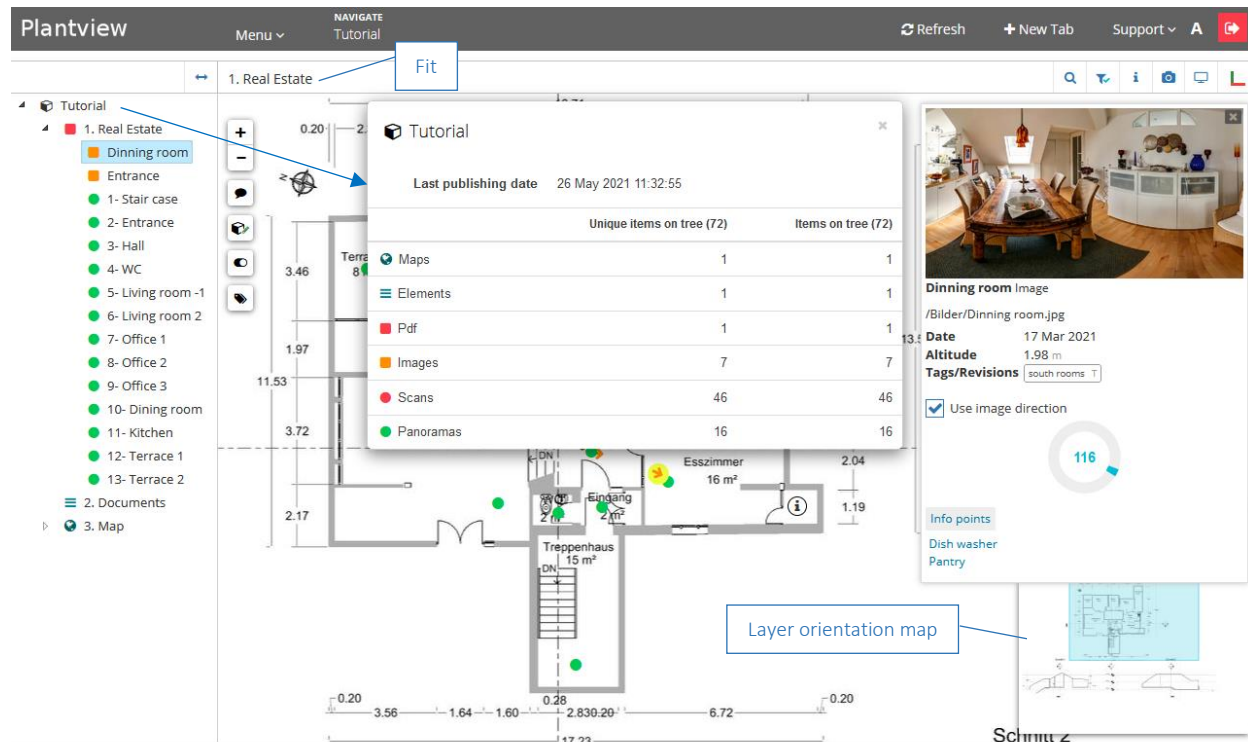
Plantview

Menu

NAVIGATE
Tutorial

Refresh

+ New Tab

Support

A

Fit

1. Real Estate

Tutorial
1. Real Estate
Dinning room
Entrance
1- Stair case
2- Entrance
3- Hall
4- WC
5- Living room -1
6- Living room 2
7- Office 1
8- Office 2
9- Office 3
10- Dining room
11- Kitchen
12- Terrace 1
13- Terrace 2
2. Documents
3. Map

Tutorial

Last publishing date 26 May 2021 11:32:55

| | Unique items on tree (72) | Items on tree (72) |
|---|---|---|
| Maps | 1 | 1 |
| Elements | 1 | 1 |
| Pdf | 1 | 1 |
| Images | 7 | 7 |
| Scans | 46 | 46 |
| Panoramas | 16 | 16 |

0.20
3.46
1.97
11.53
3.72
2.17
Terra
8
Esszimmer
16 m²
2.04
1.19
Eingang
2 m²
Treppenhaus
15 m²
DN
DN
0.20
3.56
1.64
1.60
0.28
2.830.20
6.72
0.20
17.23
13.5

Dinning room Image
/Bilder/Dinning room.jpg
Date 17 Mar 2021
Altitude 1.98 m
Tags/Revisions south rooms
Use image direction
116
Info points
Dish washer
Pantry

Layer orientation map

Schnitt 2